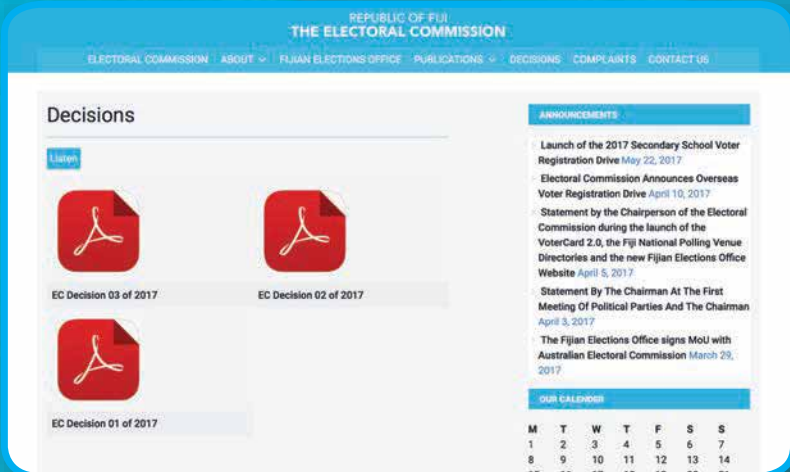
REPUBLIC OF FIJI
THE ELECTORAL COMMISSION

ELECTORAL COMMISSION ABOUT FIJIAN ELECTIONS OFFICE PUBLICATIONS DECISIONS COMPLAINTS CONTACT US

Decisions

Listen

EC Decision 03 of 2017

EC Decision 02 of 2017

EC Decision 01 of 2017

ANNOUNCEMENTS

Launch of the 2017 Secondary School Voter Registration Drive May 22, 2017

Electoral Commission Announces Overseas Voter Registration Drive April 10, 2017

Statement by the Chairperson of the Electoral Commission during the launch of the VoterCard 2.0, the Fiji National Polling Venue Directories and the new Fijian Elections Office Website April 5, 2017

Statement By The Chairman At The First Meeting Of Political Parties And The Chairman April 3, 2017

The Fijian Elections Office signs MoU with Australian Electoral Commission March 29, 2017

OUR CALENDAR

| M | T | W | T | F | S | S |
|---|---|---|---|---|---|---|
| 1 | 2 | 3 | 4 | 5 | 6 | 7 |
| 8 | 9 | 10 | 11 | 12 | 13 | 14 |
| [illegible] | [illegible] | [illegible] | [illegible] | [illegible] | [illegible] | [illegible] |